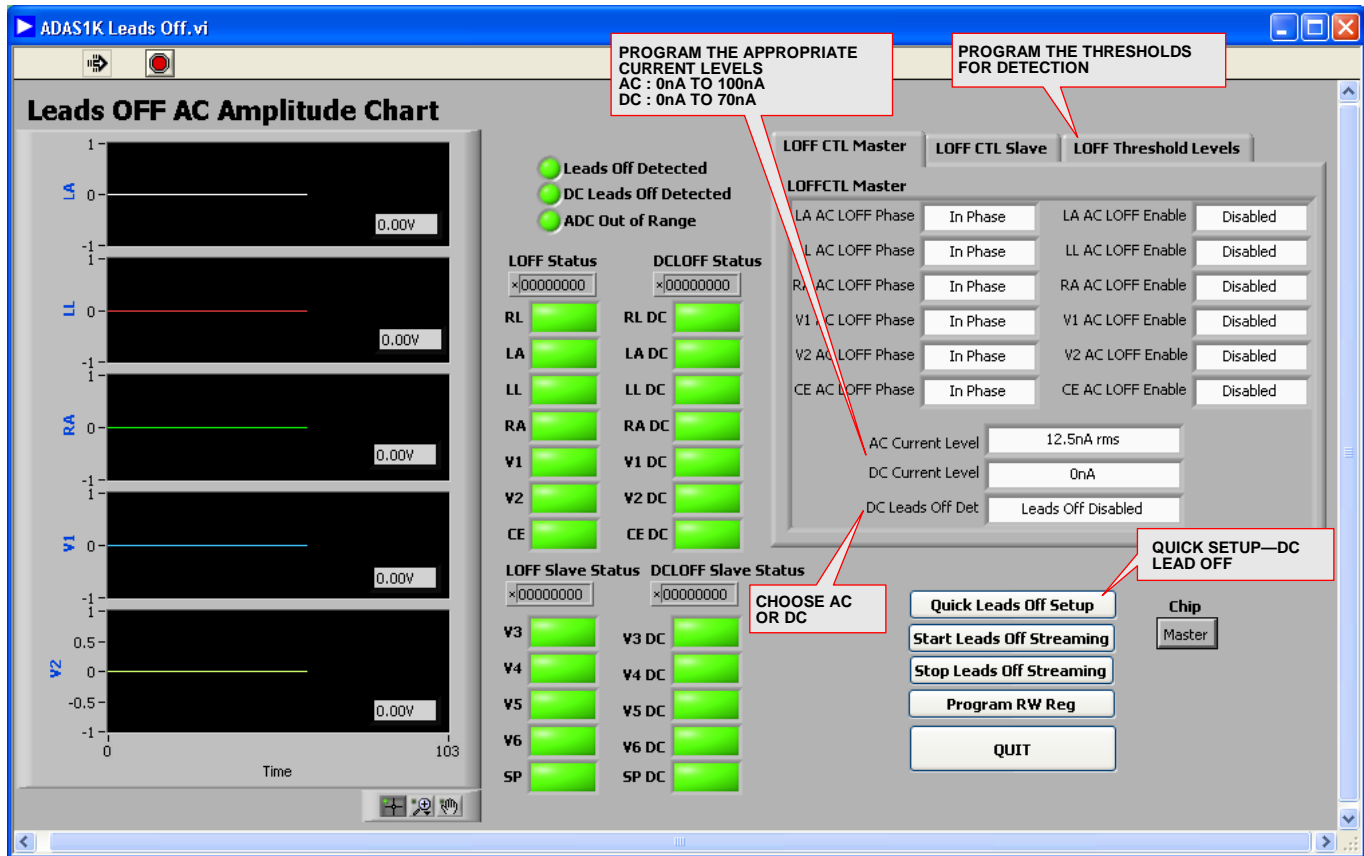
ADAS1K Leads Off.vi

Leads OFF AC Amplitude Chart

1
LA 0
-1
0.00V

1
LL 0
-1
0.00V

1
RA 0
-1
0.00V

1
V1 0
-1
0.00V

1
0.5
V2 0
-0.5
-1
0.00V

0 103
Time

Leads Off Detected
DC Leads Off Detected
ADC Out of Range

LOFF Status
x00000000
DCLOFF Status
x00000000

RL
LA
LL
RA
V1
V2
CE

RL DC
LA DC
LL DC
RA DC
V1 DC
V2 DC
CE DC

LOFF Slave Status
x00000000
DCLOFF Slave Status
x00000000

V3
V4
V5
V6
SP

V3 DC
V4 DC
V5 DC
V6 DC
SP DC

PROGRAM THE APPROPRIATE CURRENT LEVELS
AC : 0nA TO 100nA
DC : 0nA TO 70nA

PROGRAM THE THRESHOLDS FOR DETECTION

LOFF CTL Master
LOFF CTL Slave
LOFF Threshold Levels

LOFFCTL Master

| | | | |
|---|---|---|---|
| LA AC LOFF Phase | In Phase | LA AC LOFF Enable | Disabled |
| LL AC LOFF Phase | In Phase | LL AC LOFF Enable | Disabled |
| RA AC LOFF Phase | In Phase | RA AC LOFF Enable | Disabled |
| V1 AC LOFF Phase | In Phase | V1 AC LOFF Enable | Disabled |
| V2 AC LOFF Phase | In Phase | V2 AC LOFF Enable | Disabled |
| CE AC LOFF Phase | In Phase | CE AC LOFF Enable | Disabled |

AC Current Level 12.5nA rms
DC Current Level 0nA
DC Leads Off Det Leads Off Disabled

QUICK SETUP—DC LEAD OFF

CHOOSE AC OR DC

Quick Leads Off Setup
Start Leads Off Streaming
Stop Leads Off Streaming
Program RW Reg
QUIT

Chip
Master